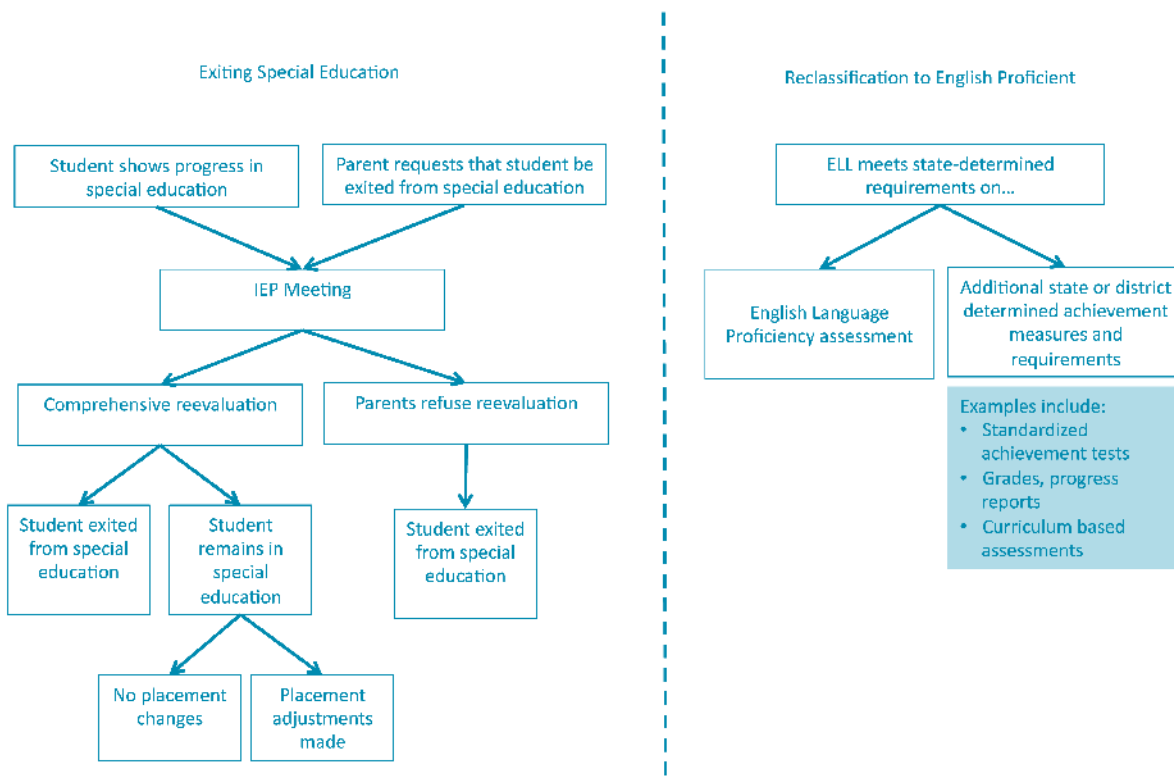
Exiting Special Education

Student shows progress in special education

Parent requests that student be exited from special education

IEP Meeting

Comprehensive reevaluation

Parents refuse reevaluation

Student exited from special education

Student remains in special education

Student exited from special education

No placement changes

Placement adjustments made

Reclassification to English Proficient

ELL meets state-determined requirements on...

English Language Proficiency assessment

Additional state or district determined achievement measures and requirements

Examples include:
• Standardized achievement tests
• Grades, progress reports
• Curriculum based assessments